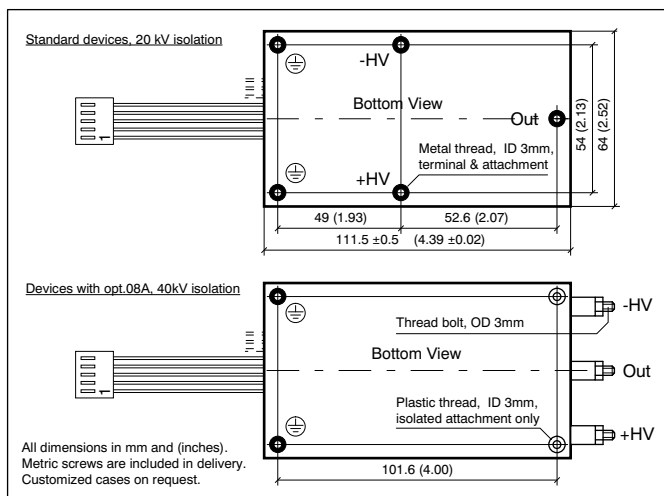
Standard devices, 20 kV isolation

-HV

Bottom View

Out

Metal thread, ID 3mm, terminal & attachment

+HV

54 (2.13)

64 (2.52)

49 (1.93)

52.6 (2.07)

111.5 ±0.5 (4.39 ±0.02)

1

Devices with opt.08A, 40kV isolation

-HV

Thread bolt, OD 3mm

Bottom View

Out

Plastic thread, ID 3mm, isolated attachment only

+HV

101.6 (4.00)

1

All dimensions in mm and (inches). Metric screws are included in delivery. Customized cases on request.